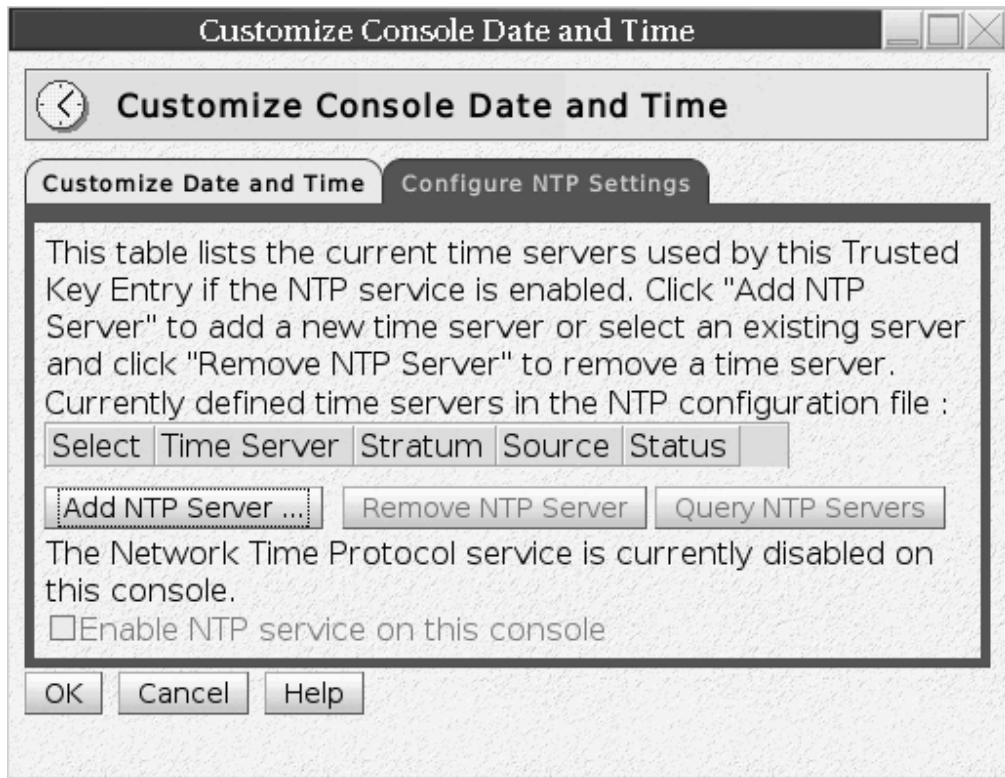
Customize Console Date and Time

Customize Console Date and Time

Customize Date and Time | Configure NTP Settings

This table lists the current time servers used by this Trusted Key Entry if the NTP service is enabled. Click "Add NTP Server" to add a new time server or select an existing server and click "Remove NTP Server" to remove a time server.

Currently defined time servers in the NTP configuration file :

| Select | Time Server | Stratum | Source | Status |
|---|---|---|---|---|

Add NTP Server ... | Remove NTP Server | Query NTP Servers

The Network Time Protocol service is currently disabled on this console.

☐Enable NTP service on this console

OK | Cancel | Help